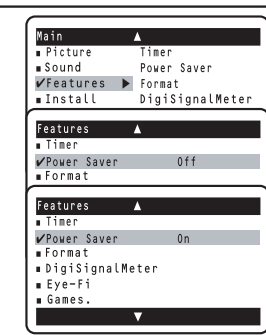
Main ▲
▪ Picture
▪ Sound
✔Features ▶
▪ Install

Timer
Power Saver
Format
DigiSignalMeter

Features ▲
▪ Timer
✔Power Saver Off
▪ Format

Features ▲
▪ Timer
✔Power Saver On
▪ Format
▪ DigiSignalMeter
▪ Eye-Fi
▪ Games.
▼